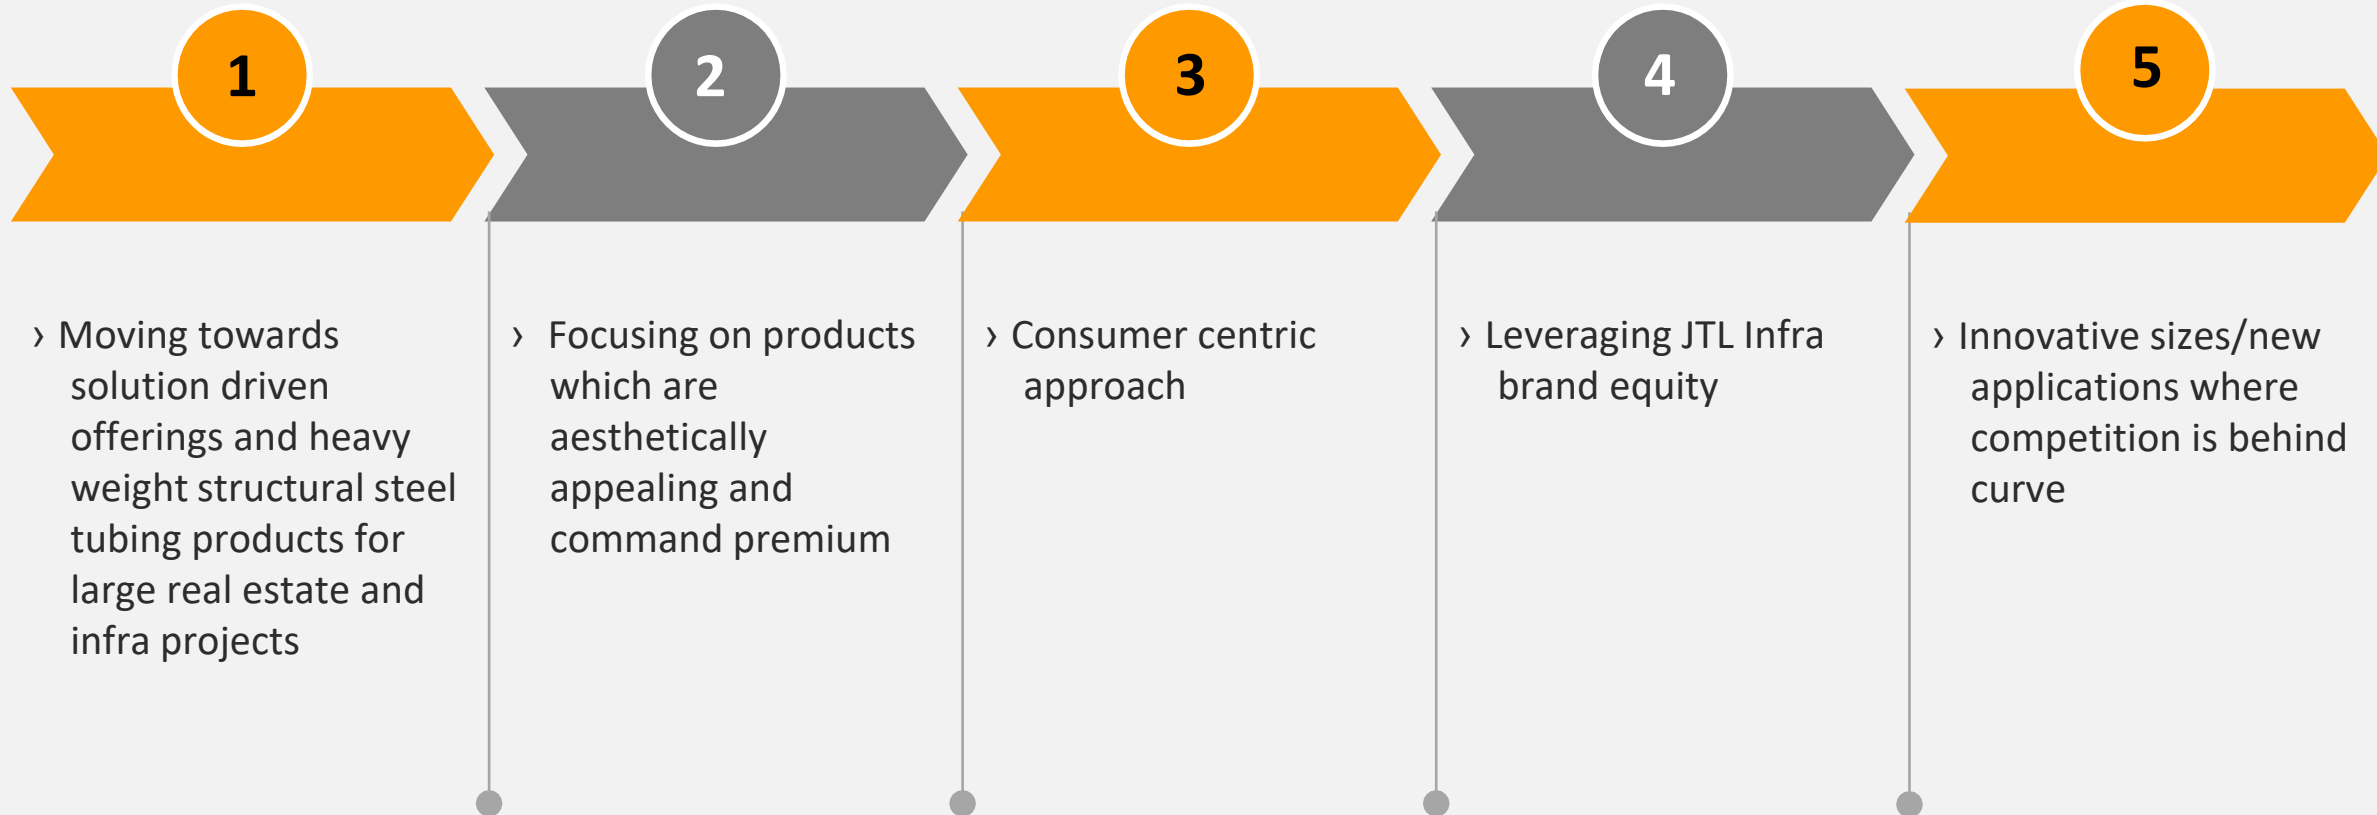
1

› Moving towards solution driven offerings and heavy weight structural steel tubing products for large real estate and infra projects

2

› Focusing on products which are aesthetically appealing and command premium

3

› Consumer centric approach

4

› Leveraging JTL Infra brand equity

5

› Innovative sizes/new applications where competition is behind curve